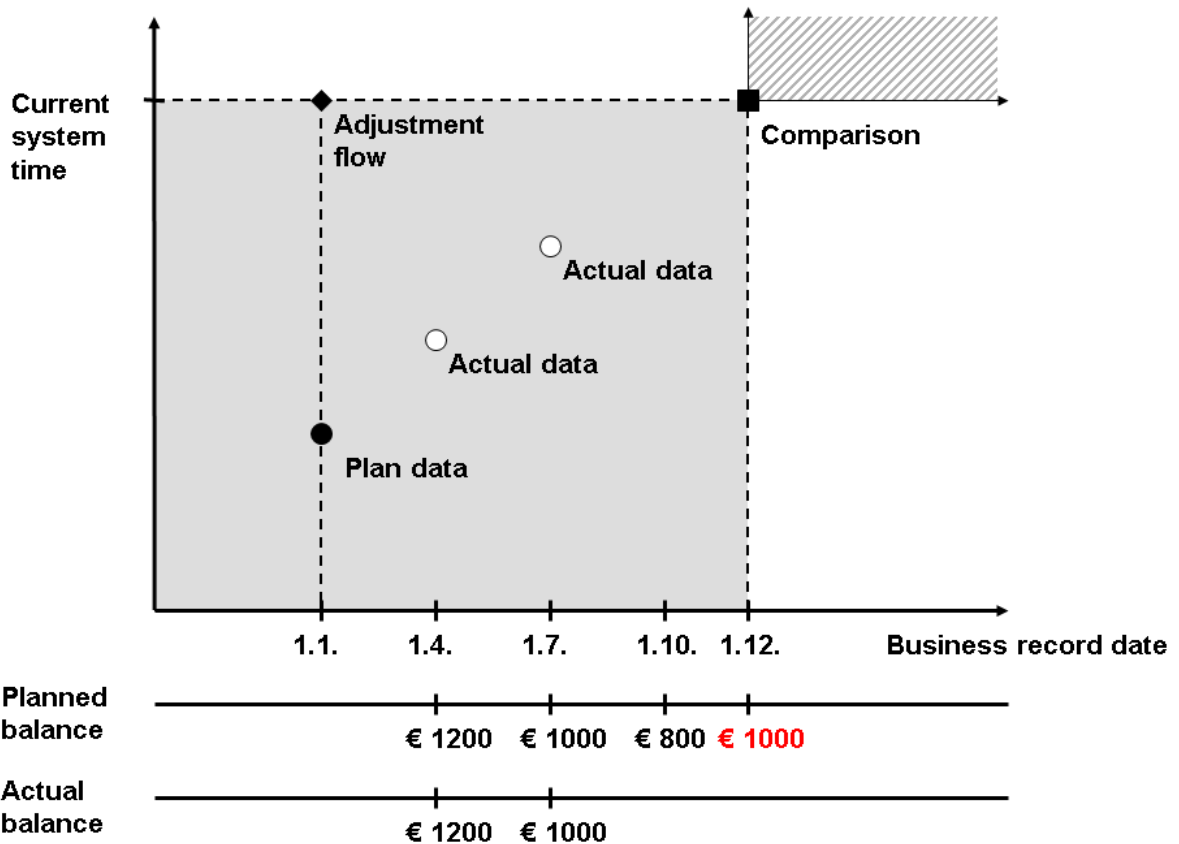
Current system time

Adjustment flow

Comparison

Actual data

Actual data

Plan data

1.1.

1.4.

1.7.

1.10.

1.12.

Business record date

Planned balance

€ 1200

€ 1000

€ 800

€ 1000

Actual balance

€ 1200

€ 1000